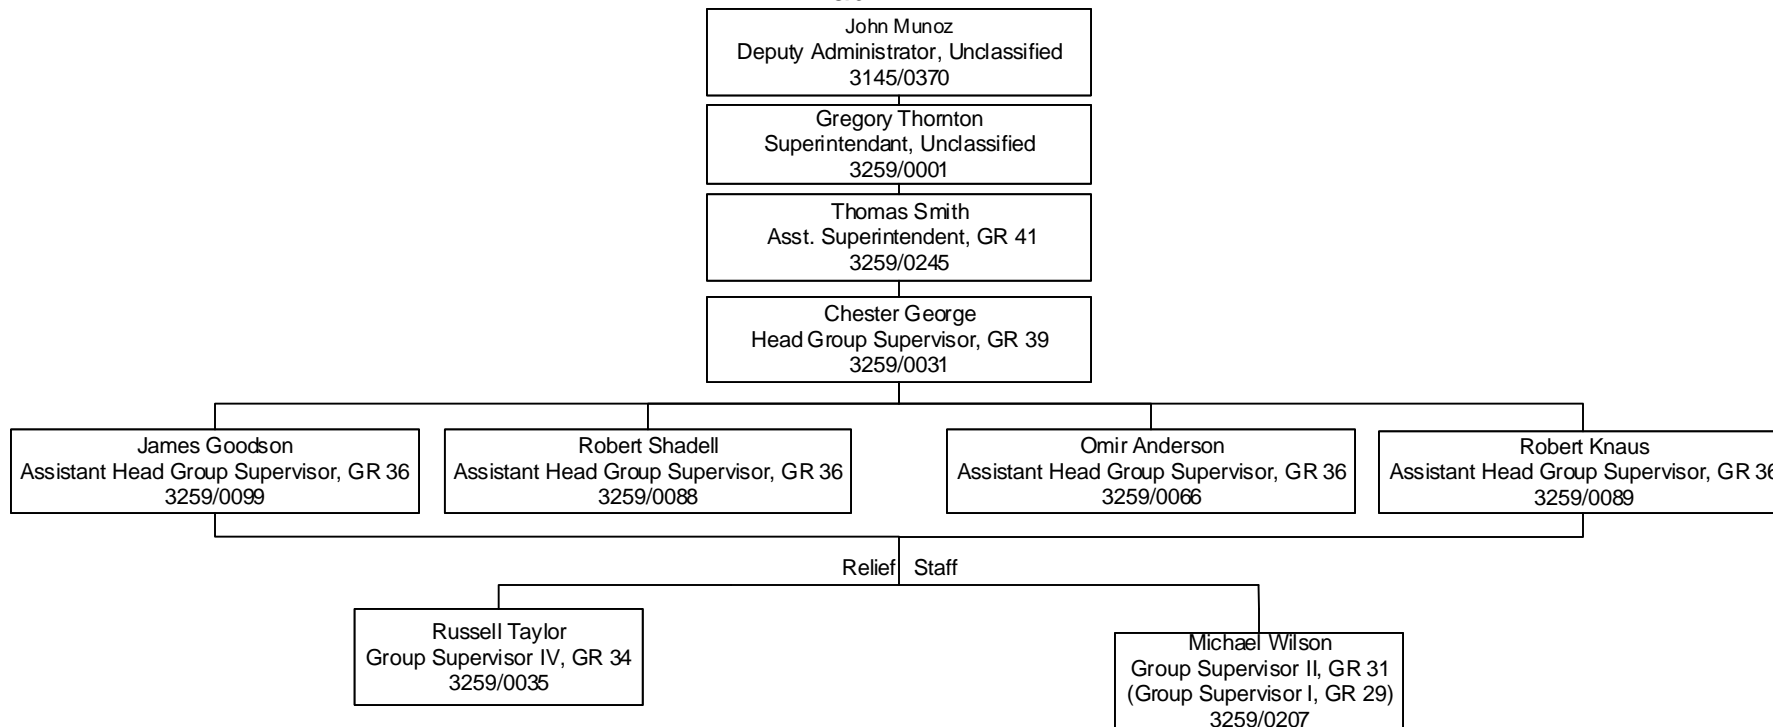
John Munoz
Deputy Administrator, Unclassified
3145/0370

Gregory Thornton
Superintendant, Unclassified
3259/0001

Thomas Smith
Asst. Superintendent, GR 41
3259/0245

Chester George
Head Group Supervisor, GR 39
3259/0031

James Goodson
Assistant Head Group Supervisor, GR 36
3259/0099

Robert Shadell
Assistant Head Group Supervisor, GR 36
3259/0088

Omir Anderson
Assistant Head Group Supervisor, GR 36
3259/0066

Robert Knaus
Assistant Head Group Supervisor, GR 3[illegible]
3259/0089

Relief Staff

Russell Taylor
Group Supervisor IV, GR 34
3259/0035

Michael Wilson
Group Supervisor II, GR 31
(Group Supervisor I, GR 29)
3259/0207